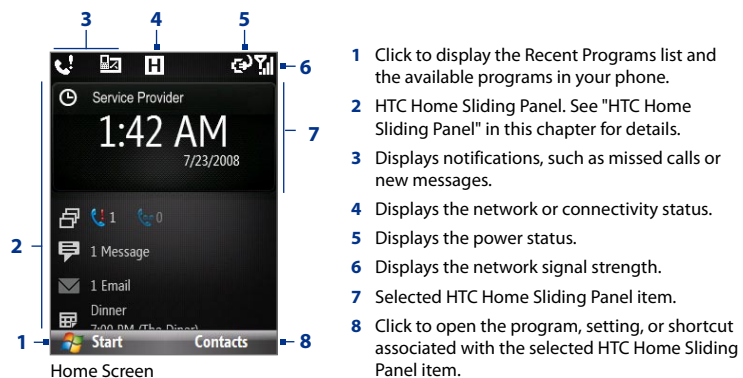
3
4
5
6
7
2
1
8

H

Service Provider

1:42 AM

7/23/2008

1

0

1 Message

1 Email

Dinner

7:00 PM (The Diner)

Start

Contacts

Home Screen

1 Click to display the Recent Programs list and the available programs in your phone.

2 HTC Home Sliding Panel. See "HTC Home Sliding Panel" in this chapter for details.

3 Displays notifications, such as missed calls or new messages.

4 Displays the network or connectivity status.

5 Displays the power status.

6 Displays the network signal strength.

7 Selected HTC Home Sliding Panel item.

8 Click to open the program, setting, or shortcut associated with the selected HTC Home Sliding Panel item.